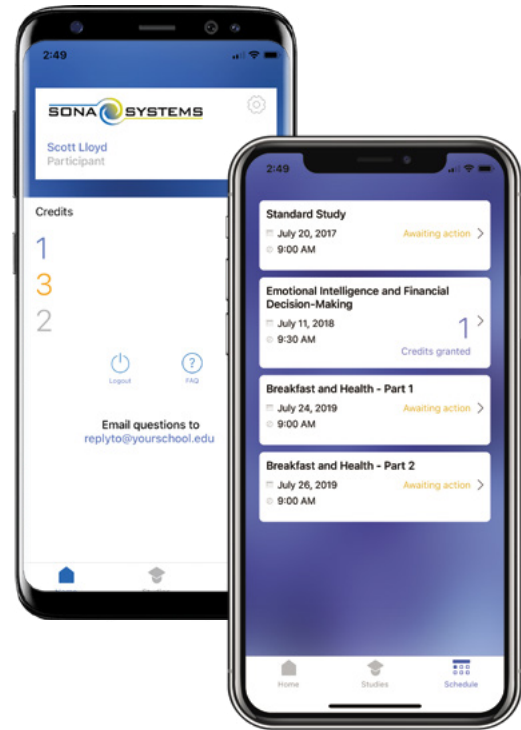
2:49

SONA SYSTEMS

Scott Lloyd
Participant

Credits

1

3

2

Logout

FAQ

Email questions to
replyto@yourschool.edu

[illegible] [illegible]

2:49

Standard Study
July 20, 2017
9:00 AM
Awaiting action

Emotional Intelligence and Financial Decision-Making
July 11, 2018
9:30 AM
1
Credits granted

Breakfast and Health - Part 1
July 24, 2019
9:00 AM
Awaiting action

Breakfast and Health - Part 2
July 26, 2019
9:00 AM
Awaiting action

Home
Studies
Schedule